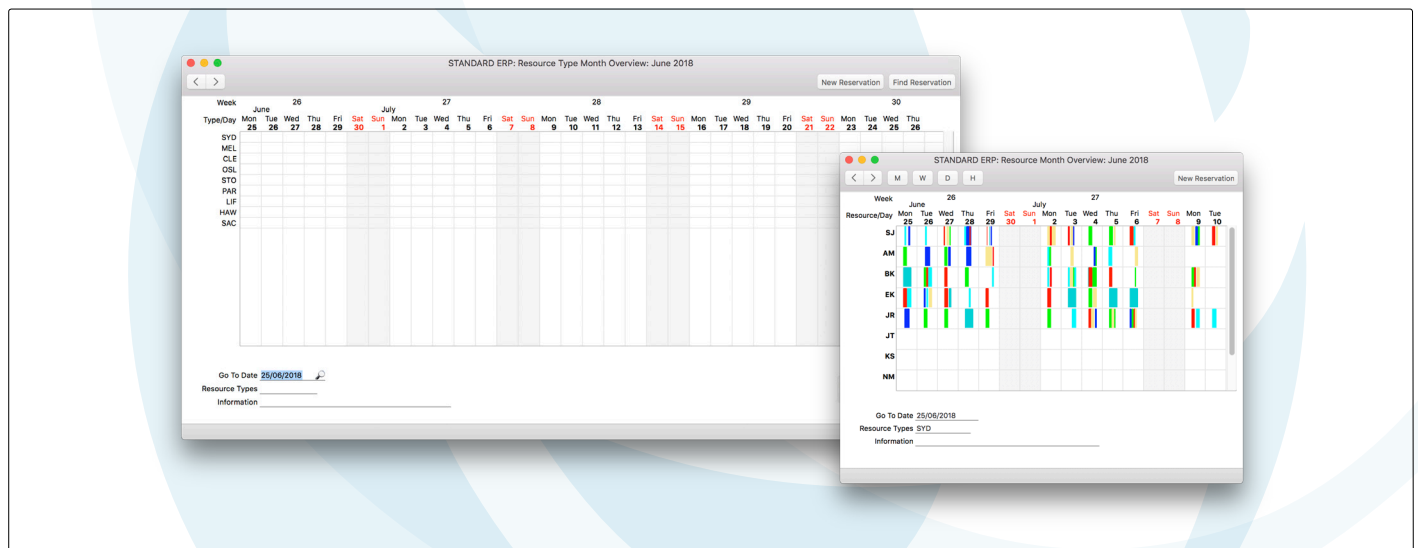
STANDARD ERP: Resource Type Month Overview: June 2018

New Reservation Find Reservation

| Week | 26 | | | | | | | 27 | | | | | | | 28 | | | | | | | 29 | | | | | | | 30 | | | |
|---|---|---|---|---|---|---|---|---|---|---|---|---|---|---|---|---|---|---|---|---|---|---|---|---|---|---|---|---|---|---|---|
| | June | | | | | | July | | | | | | | | | | | | | | | | | | | | | | | | |
| Type/Day | Mon 25 | Tue 26 | Wed 27 | Thu 28 | Fri 29 | Sat 30 | Sun 1 | Mon 2 | Tue 3 | Wed 4 | Thu 5 | Fri 6 | Sat 7 | Sun 8 | Mon 9 | Tue 10 | Wed 11 | Thu 12 | Fri 13 | Sat 14 | Sun 15 | Mon 16 | Tue 17 | Wed 18 | Thu 19 | Fri 20 | Sat 21 | Sun 22 | Mon 23 | Tue 24 | Wed 25 | Thu 26 |

SYD
MEL
CLE
OSL
STO
PAR
LIF
HAW
SAC

Go To Date 25/06/2018
Resource Types
Information

STANDARD ERP: Resource Month Overview: June 2018

M W D H

New Reservation

| Week | 26 | | | | | | | 27 | | | | | | | |
|---|---|---|---|---|---|---|---|---|---|---|---|---|---|---|---|
| | June | | | | | | July | | | | | | | | |
| Resource/Day | Mon 25 | Tue 26 | Wed 27 | Thu 28 | Fri 29 | Sat 30 | Sun 1 | Mon 2 | Tue 3 | Wed 4 | Thu 5 | Fri 6 | Sat 7 | Sun 8 | Mon 9 | Tue 10 |

SJ
AM
BK
EK
JR
JT
KS
NM

Go To Date 25/06/2018
Resource Types SYD
Information